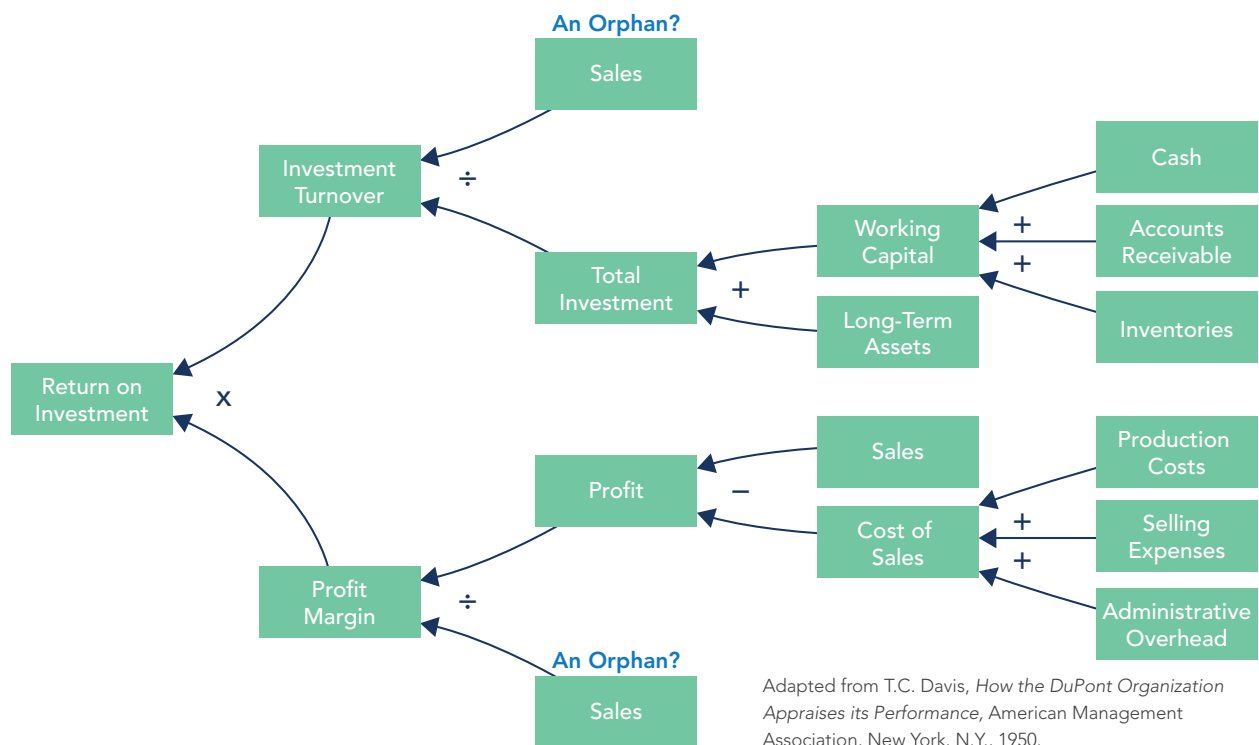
An Orphan?

Sales

Investment Turnover

÷

Cash

Working Capital

+

Accounts Receivable

+

Total Investment

+

Long-Term Assets

Inventories

Return on Investment

x

Sales

Production Costs

Profit

−

Cost of Sales

+

Selling Expenses

+

Profit Margin

÷

Administrative Overhead

An Orphan?

Sales

Adapted from T.C. Davis, *How the DuPont Organization Appraises its Performance,* American Management Association, New York, N.Y., 1950.